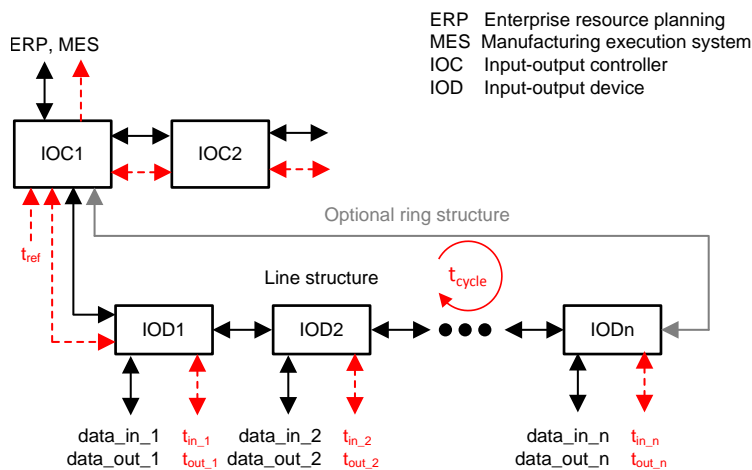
ERP Enterprise resource planning
MES Manufacturing execution system
IOC Input-output controller
IOD Input-output device

ERP, MES

IOC1

IOC2

$t_{ref}$

Optional ring structure

Line structure

$t_{cycle}$

IOD1

IOD2

IODn

data_in_1
data_out_1

$t_{in\_1}$
$t_{out\_1}$

data_in_2
data_out_2

$t_{in\_2}$
$t_{out\_2}$

data_in_n
data_out_n

$t_{in\_n}$
$t_{out\_n}$